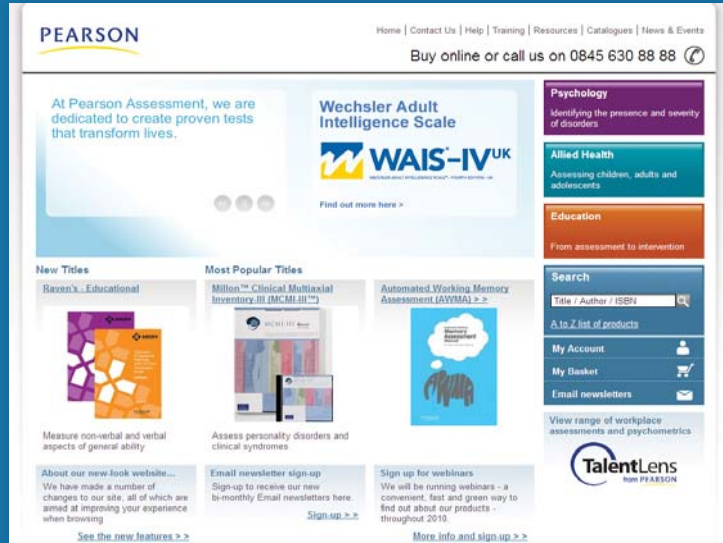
PEARSON

Home | Contact Us | Help | Training | Resources | Catalogues | News & Events

Buy online or call us on 0845 630 88 88

At Pearson Assessment, we are dedicated to create proven tests that transform lives.

Wechsler Adult Intelligence Scale

WAIS-IV UK

WECHSLER ADULT INTELLIGENCE SCALE® - FOURTH EDITION - UK

Find out more here >

Psychology
Identifying the presence and severity of disorders

Allied Health
Assessing children, adults and adolescents

Education
From assessment to intervention

New Titles

Raven's - Educational

Measure non-verbal and verbal aspects of general ability

Most Popular Titles

Millon™ Clinical Multiaxial Inventory-III (MCMI-III™)

Assess personality disorders and clinical syndromes

Automated Working Memory Assessment (AWMA) > >

Search

Title / Author / ISBN

A to Z list of products

My Account

My Basket

Email newsletters

View range of workplace assessments and psychometrics

TalentLens
from PEARSON

About our new-look website...
We have made a number of changes to our site, all of which are aimed at improving your experience when browsing

See the new features > >

Email newsletter sign-up
Sign-up to receive our new bi-monthly Email newsletters here.

Sign-up > >

Sign up for webinars
We will be running webinars - a convenient, fast and green way to find out about our products - throughout 2010.

More info and sign-up > >